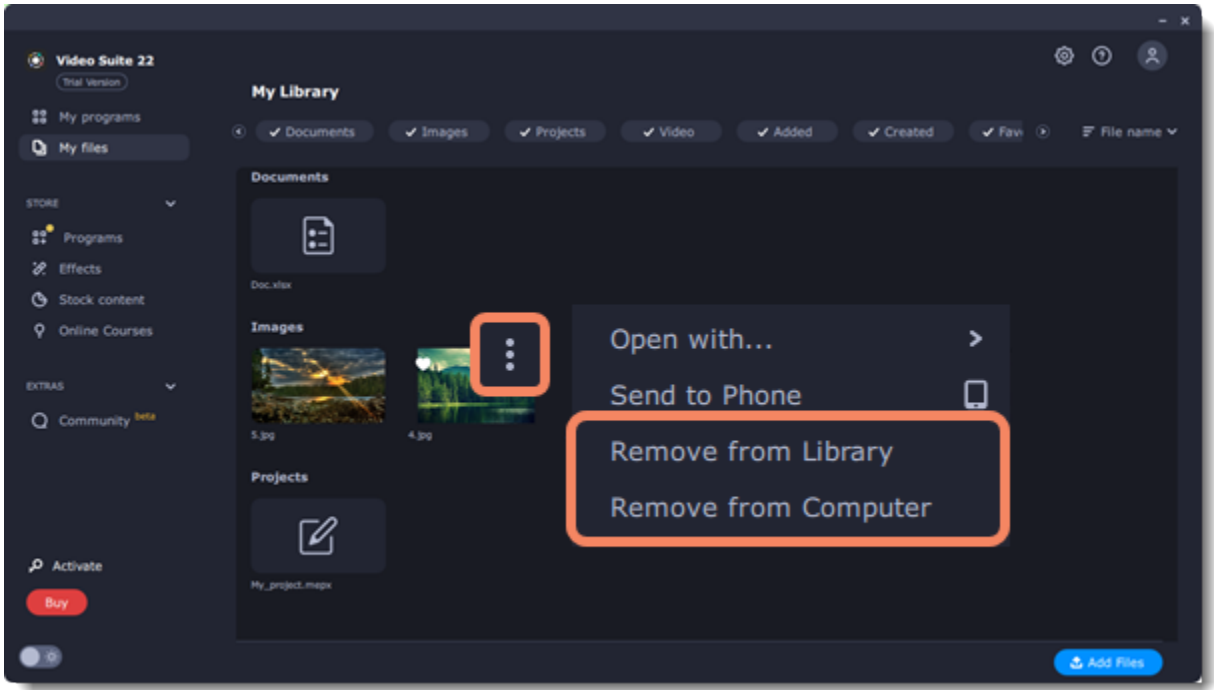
Video Suite 22
Trial Version
My programs
My files
STORE
Programs
Effects
Stock content
Online Courses
EXTRAS
Community beta
Activate
Buy

My Library
✔ Documents ✔ Images ✔ Projects ✔ Video ✔ Added ✔ Created ✔ Fav
File name

Documents
Doc.xlsx
Images
5.jpg
4.jpg
Projects
My_project.mepx

Open with...
Send to Phone
Remove from Library
Remove from Computer

Add Files